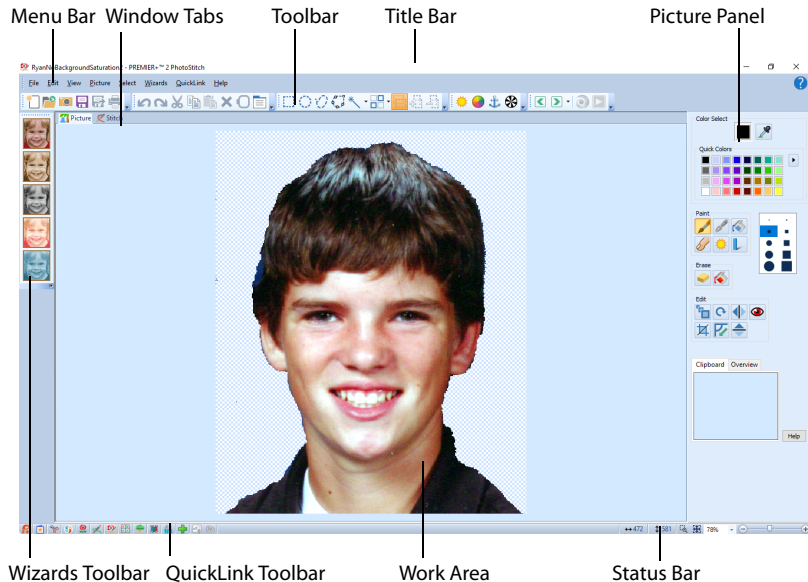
Menu Bar Window Tabs Toolbar Title Bar Picture Panel

RyanNoBackgroundSaturation - PREMIER+™ 2 PhotoStitch

File Edit View Picture Select Wizards QuickLink Help

Picture Stitch

Color Select

Quick Colors

Paint

Erase

Edit

Clipboard Overview

Help

472 581 78%

Wizards Toolbar QuickLink Toolbar Work Area Status Bar